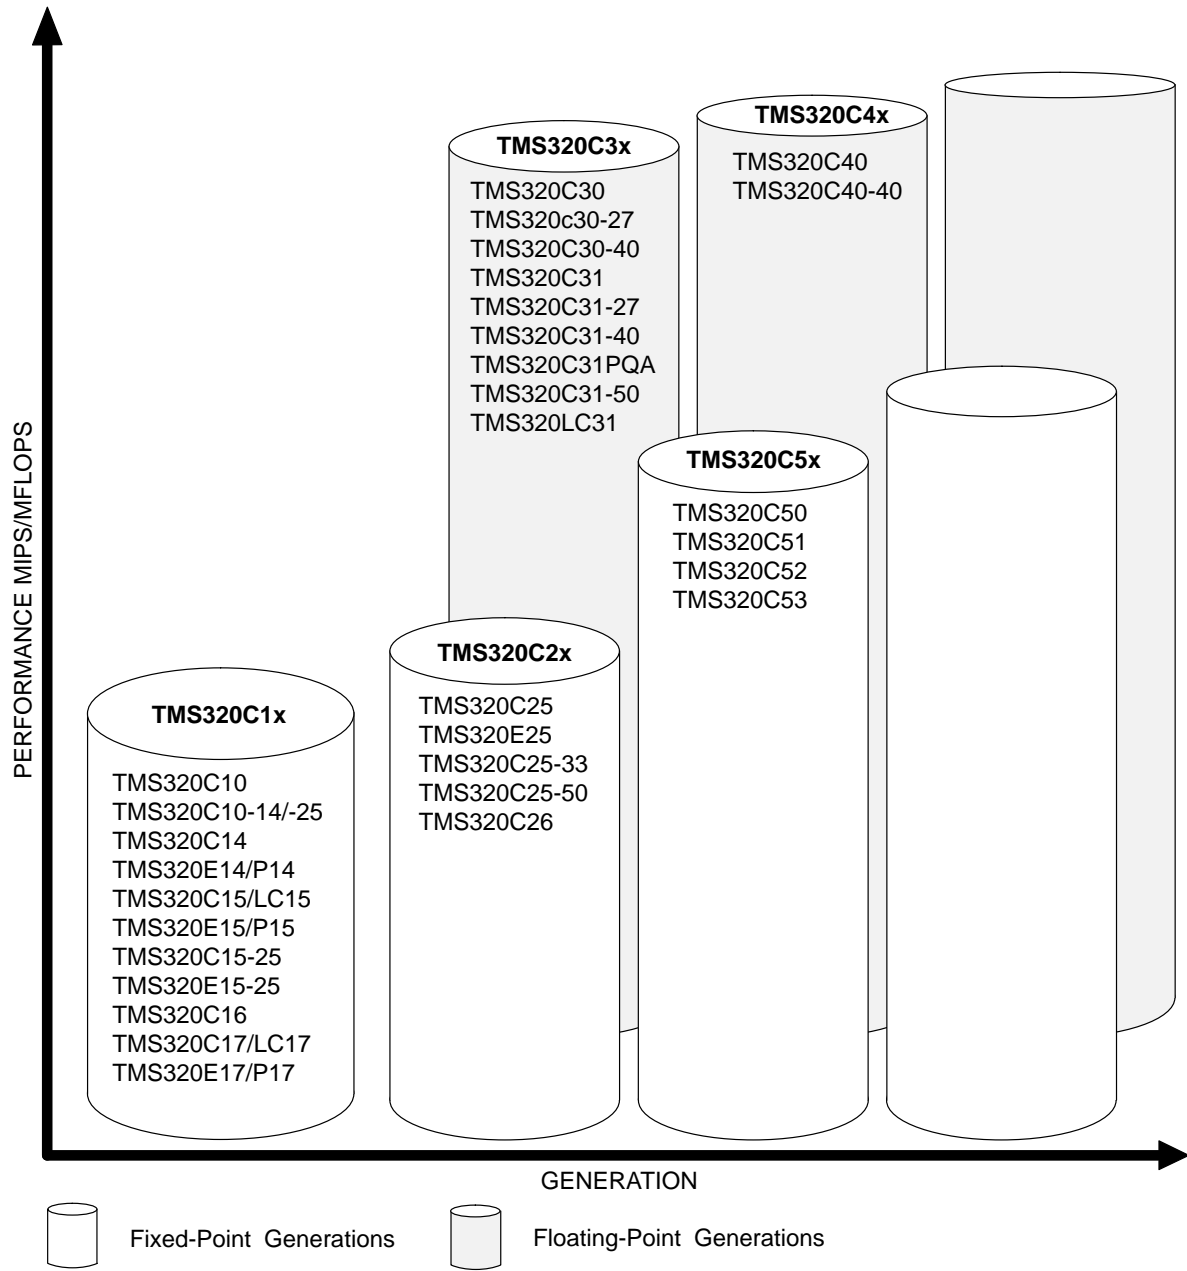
PERFORMANCE MIPS/MFLOPS

TMS320C3x
TMS320C30
TMS320c30-27
TMS320C30-40
TMS320C31
TMS320C31-27
TMS320C31-40
TMS320C31PQA
TMS320C31-50
TMS320LC31

TMS320C4x
TMS320C40
TMS320C40-40

TMS320C5x
TMS320C50
TMS320C51
TMS320C52
TMS320C53

TMS320C2x
TMS320C25
TMS320E25
TMS320C25-33
TMS320C25-50
TMS320C26

TMS320C1x
TMS320C10
TMS320C10-14/-25
TMS320C14
TMS320E14/P14
TMS320C15/LC15
TMS320E15/P15
TMS320C15-25
TMS320E15-25
TMS320C16
TMS320C17/LC17
TMS320E17/P17

GENERATION

Fixed-Point Generations

Floating-Point Generations